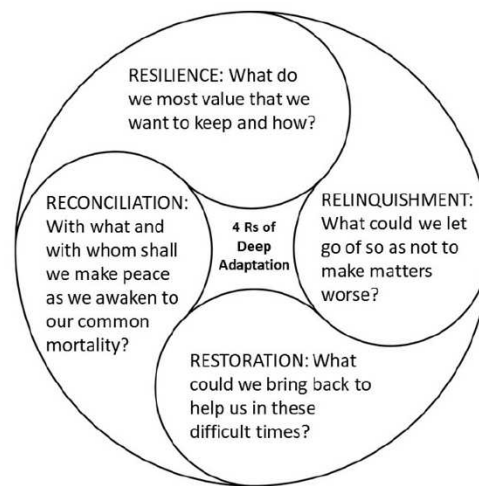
RESILIENCE: What do we most value that we want to keep and how?

RECONCILIATION: With what and with whom shall we make peace as we awaken to our common mortality?

4 Rs of Deep Adaptation

RELINQUISHMENT: What could we let go of so as not to make matters worse?

RESTORATION: What could we bring back to help us in these difficult times?